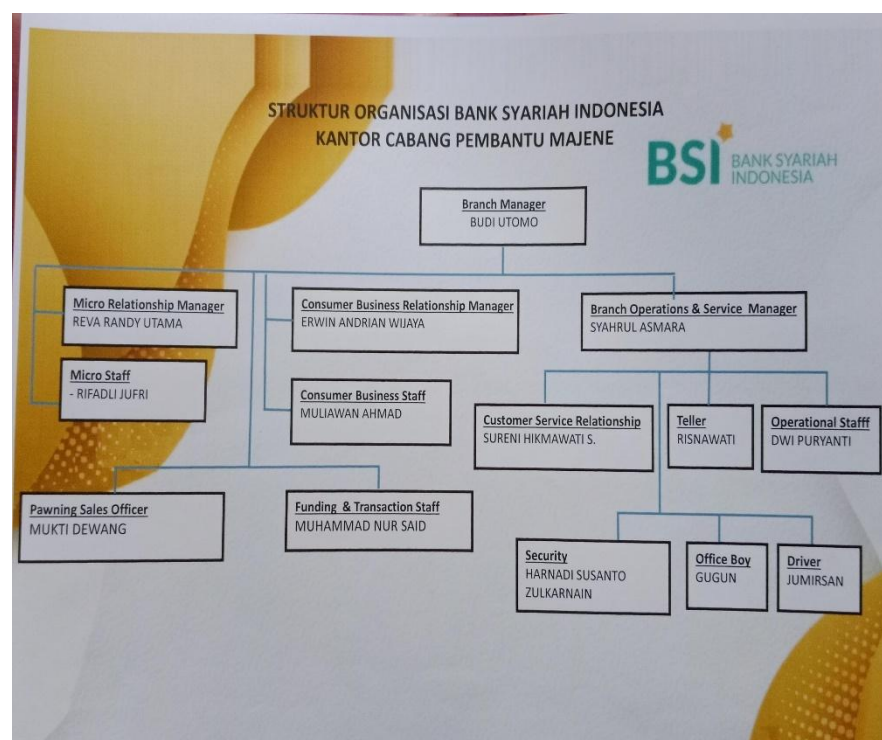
STRUKTUR ORGANISASI BANK SYARIAH INDONESIA
KANTOR CABANG PEMBANTU MAJENE

BSI BANK SYARIAH INDONESIA

Branch Manager
BUDI UTOMO

Micro Relationship Manager
REVA RANDY UTAMA

Micro Staff
- RIFADLI JUFRI

Consumer Business Relationship Manager
ERWIN ANDRIAN WIJAYA

Consumer Business Staff
MULIAWAN AHMAD

Branch Operations & Service Manager
SYAHRUL ASMARA

Customer Service Relationship
SURENI HIKMAWATI S.

Teller
RISNAWATI

Operational Stafff
DWI PURYANTI

Pawning Sales Officer
MUKTI DEWANG

Funding & Transaction Staff
MUHAMMAD NUR SAID

Security
HARNADI SUSANTO
ZULKARNAIN

Office Boy
GUGUN

Driver
JUMIRSAN